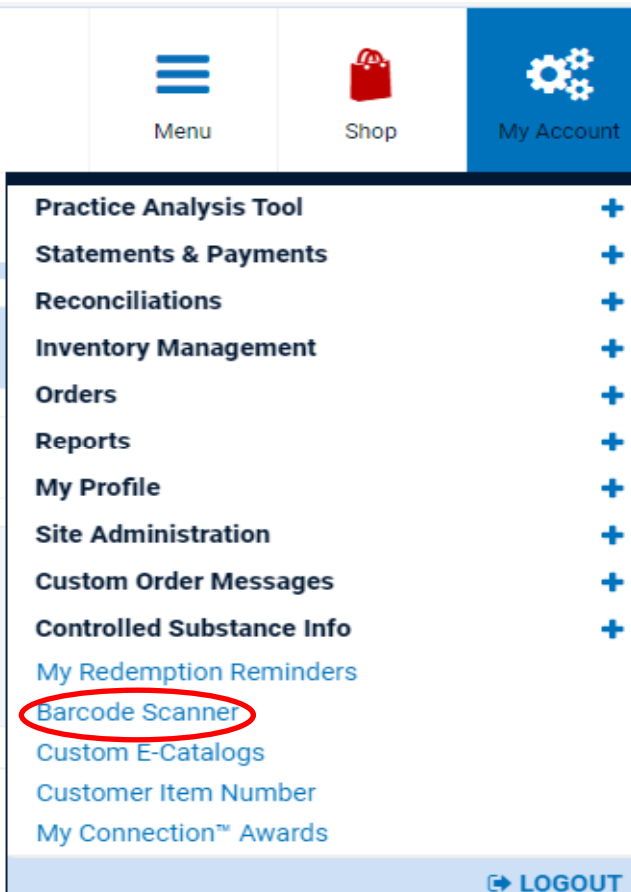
Menu

Shop

My Account

Practice Analysis Tool +
Statements & Payments +
Reconciliations +
Inventory Management +
Orders +
Reports +
My Profile +
Site Administration +
Custom Order Messages +
Controlled Substance Info +
My Redemption Reminders
Barcode Scanner
Custom E-Catalogs
Customer Item Number
My Connection™ Awards

LOGOUT